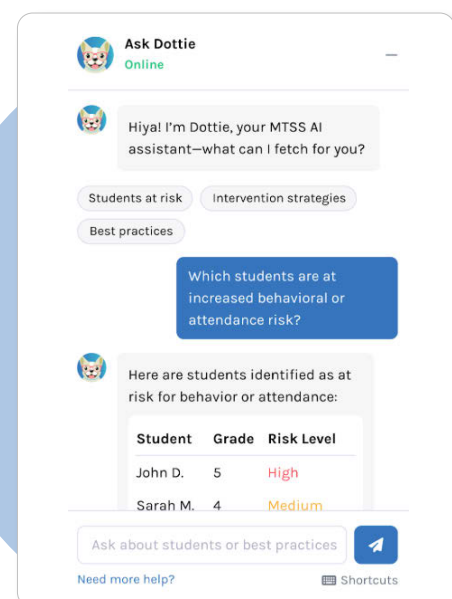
Ask Dottie
Online

Hiya! I'm Dottie, your MTSS AI assistant—what can I fetch for you?

Students at risk
Intervention strategies
Best practices

Which students are at increased behavioral or attendance risk?

Here are students identified as at risk for behavior or attendance:

| Student | Grade | Risk Level |
|---|---|---|
| John D. | 5 | High |
| Sarah M. | 4 | Medium |

Ask about students or best practices

Need more help?
Shortcuts